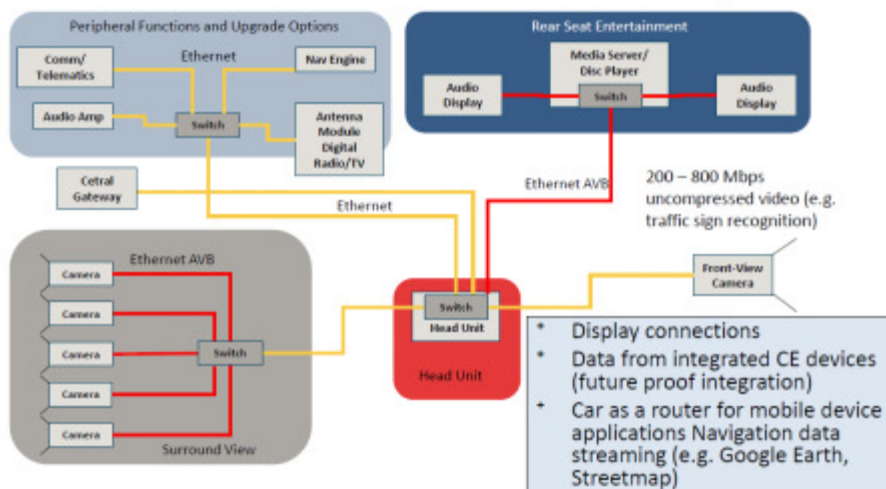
Peripheral Functions and Upgrade Options

Ethernet

Comm/ Telematics

Nav Engine

Audio Amp

Switch

Antenna Module Digital Radio/TV

Rear Seat Entertainment

Media Server/ Disc Player

Audio Display

Switch

Audio Display

Cetral Gateway

Ethernet

Ethernet AVB

200 – 800 Mbps uncompressed video (e.g. traffic sign recognition)

Ethernet AVB

Camera

Camera

Camera

Camera

Camera

Switch

Surround View

Switch

Head Unit

Head Unit

Front-View Camera

* Display connections
* Data from integrated CE devices (future proof integration)
* Car as a router for mobile device applications Navigation data streaming (e.g. Google Earth, Streetmap)